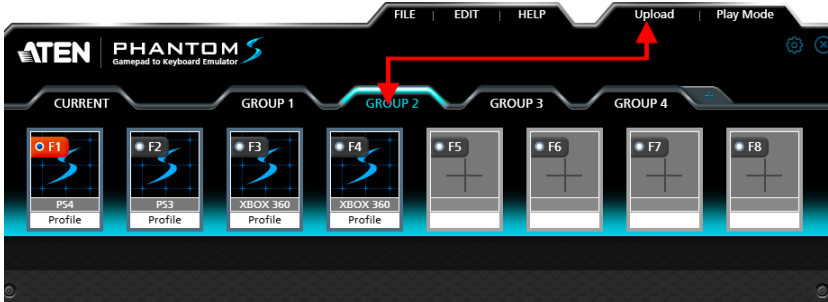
FILE | EDIT | HELP

Upload | Play Mode

ATEN PHANTOM S
Gamepad to Keyboard Emulator

CURRENT
GROUP 1
GROUP 2
GROUP 3
GROUP 4
+

F1
PS4
Profile

F2
PS3
Profile

F3
XBOX 360
Profile

F4
XBOX 360
Profile

F5

F6

F7

F8